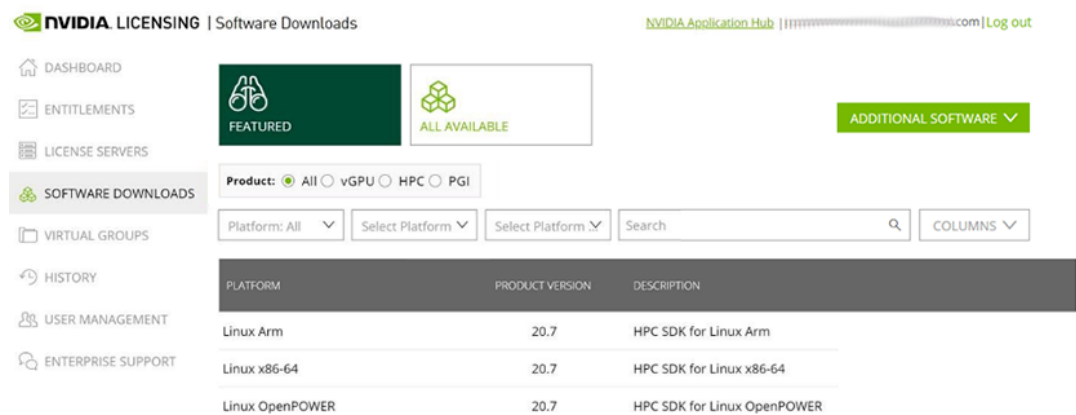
NVIDIA. LICENSING | Software Downloads

NVIDIA Application Hub | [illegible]com | Log out

DASHBOARD
ENTITLEMENTS
LICENSE SERVERS
SOFTWARE DOWNLOADS
VIRTUAL GROUPS
HISTORY
USER MANAGEMENT
ENTERPRISE SUPPORT

FEATURED

ALL AVAILABLE

ADDITIONAL SOFTWARE

Product: All vGPU HPC PGI

Platform: All

Select Platform

Select Platform

Search

COLUMNS

| PLATFORM | PRODUCT VERSION | DESCRIPTION |
|---|---|---|
| Linux Arm | 20.7 | HPC SDK for Linux Arm |
| Linux x86-64 | 20.7 | HPC SDK for Linux x86-64 |
| Linux OpenPOWER | 20.7 | HPC SDK for Linux OpenPOWER |